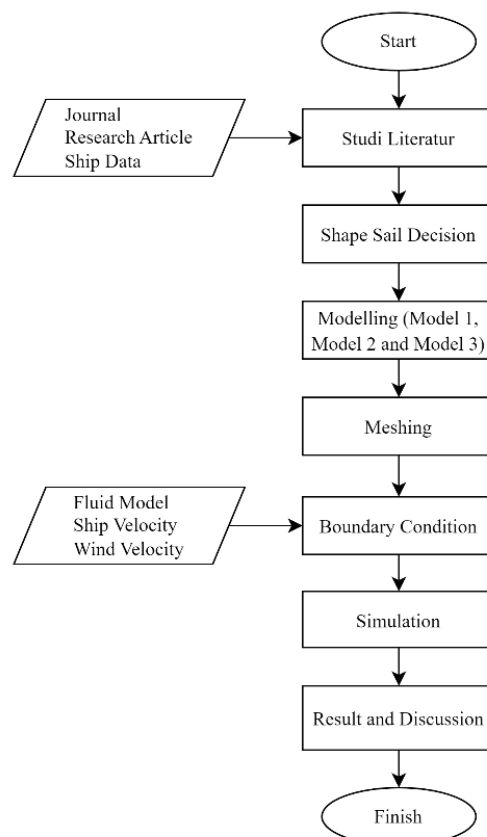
Start

Journal
Research Article
Ship Data

Studi Literatur

Shape Sail Decision

Modelling (Model 1, Model 2 and Model 3)

Meshing

Fluid Model
Ship Velocity
Wind Velocity

Boundary Condition

Simulation

Result and Discussion

Finish